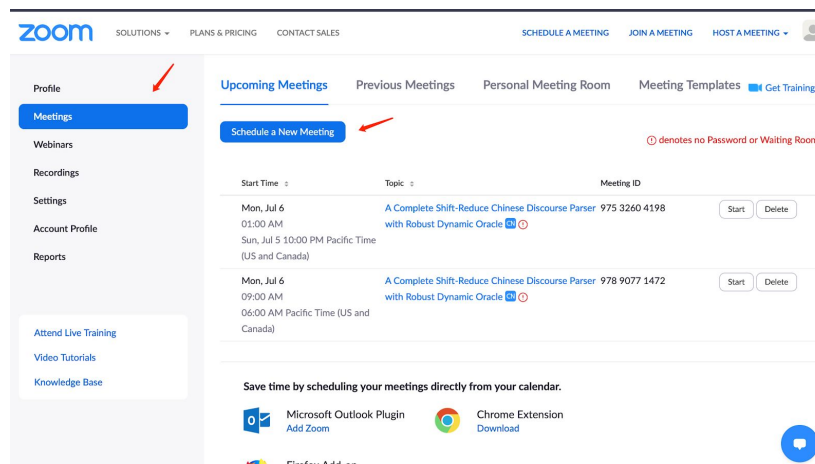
zoom SOLUTIONS ▾ PLANS & PRICING CONTACT SALES SCHEDULE A MEETING JOIN A MEETING HOST A MEETING ▾

Profile
Meetings
Webinars
Recordings
Settings
Account Profile
Reports

Attend Live Training
Video Tutorials
Knowledge Base

Upcoming Meetings Previous Meetings Personal Meeting Room Meeting Templates Get Training

Schedule a New Meeting

denotes no Password or Waiting Roon

| Start Time | Topic | Meeting ID | |
|---|---|---|---|
| Mon, Jul 6 01:00 AM Sun, Jul 5 10:00 PM Pacific Time (US and Canada) | A Complete Shift-Reduce Chinese Discourse Parser with Robust Dynamic Oracle CN | 975 3260 4198 | Start Delete |
| Mon, Jul 6 09:00 AM 06:00 AM Pacific Time (US and Canada) | A Complete Shift-Reduce Chinese Discourse Parser with Robust Dynamic Oracle CN | 978 9077 1472 | Start Delete |

Save time by scheduling your meetings directly from your calendar.

Microsoft Outlook Plugin
Add Zoom

Chrome Extension
Download

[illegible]